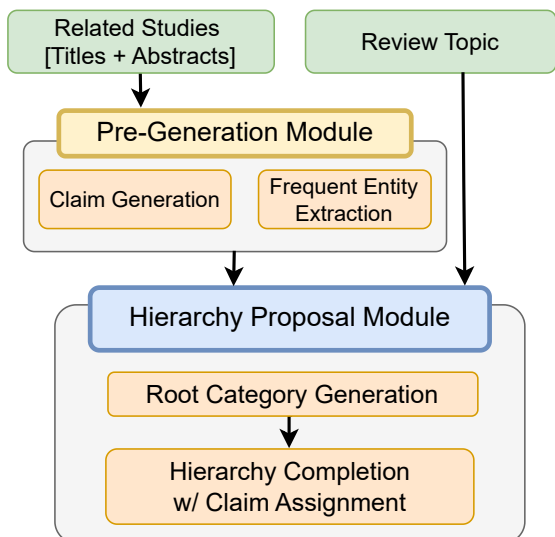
Related Studies
[Titles + Abstracts]

Review Topic

Pre-Generation Module

Claim Generation

Frequent Entity Extraction

Hierarchy Proposal Module

Root Category Generation

Hierarchy Completion
w/ Claim Assignment